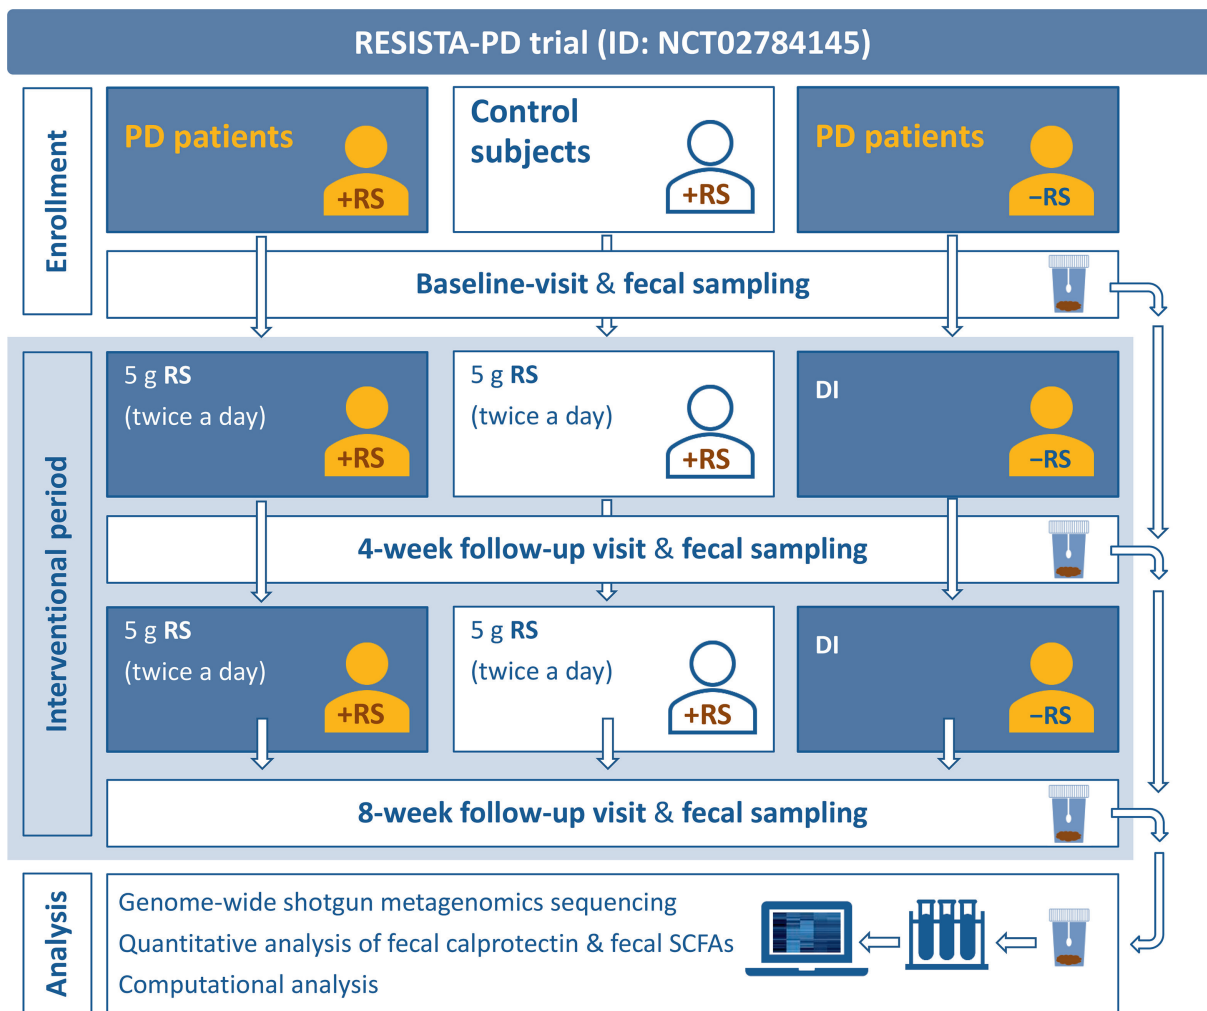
RESISTA-PD trial (ID: NCT02784145)

Enrollment

PD patients
+RS

Control subjects
+RS

PD patients
−RS

Baseline-visit & fecal sampling

Interventional period

5 g RS
(twice a day)
+RS

5 g RS
(twice a day)
+RS

DI
−RS

4-week follow-up visit & fecal sampling

5 g RS
(twice a day)
+RS

5 g RS
(twice a day)
+RS

DI
−RS

8-week follow-up visit & fecal sampling

Analysis

Genome-wide shotgun metagenomics sequencing
Quantitative analysis of fecal calprotectin & fecal SCFAs
Computational analysis